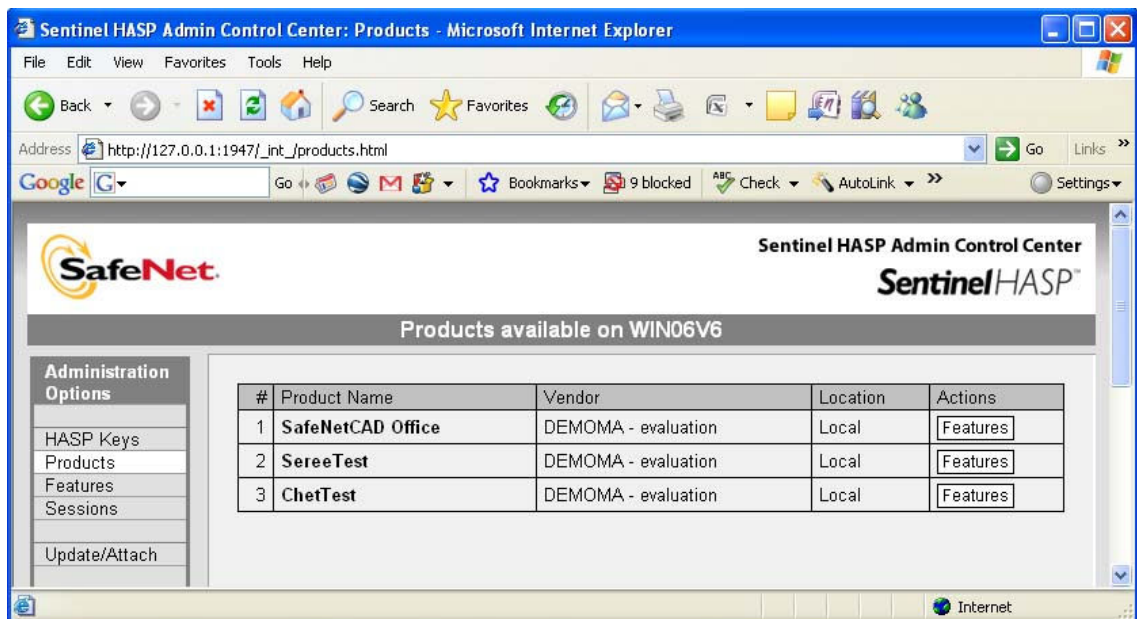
Sentinel HASP Admin Control Center: Products - Microsoft Internet Explorer

File Edit View Favorites Tools Help

Back Search Favorites

Address http://127.0.0.1:1947/_int_/products.html Go Links

Google G Go Bookmarks 9 blocked Check AutoLink Settings

SafeNet

Sentinel HASP Admin Control Center
SentinelHASP

Products available on WIN06V6

Administration Options

HASP Keys
Products
Features
Sessions

Update/Attach

| # | Product Name | Vendor | Location | Actions |
|---|---|---|---|---|
| 1 | SafeNetCAD Office | DEMOMA - evaluation | Local | Features |
| 2 | SereeTest | DEMOMA - evaluation | Local | Features |
| 3 | ChetTest | DEMOMA - evaluation | Local | Features |

Internet